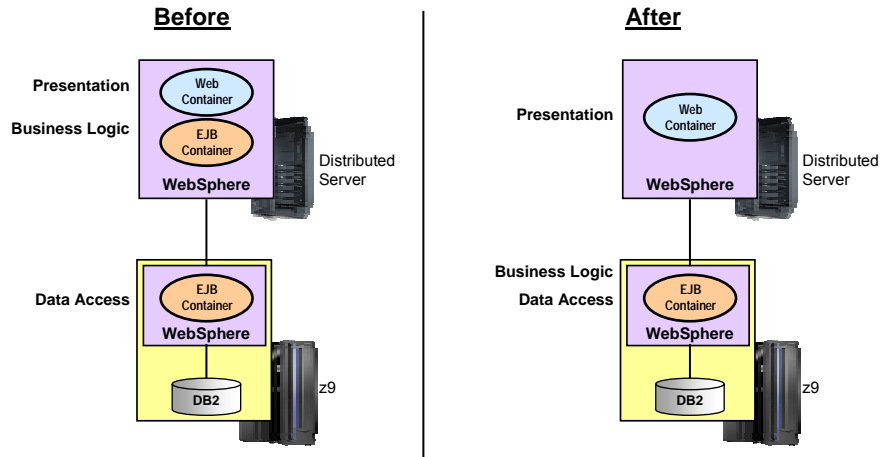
Before

Presentation

Business Logic

Web Container

EJB Container

WebSphere

Distributed Server

Data Access

EJB Container

WebSphere

DB2

z9

After

Presentation

Web Container

WebSphere

Distributed Server

Business Logic

Data Access

EJB Container

WebSphere

DB2

z9